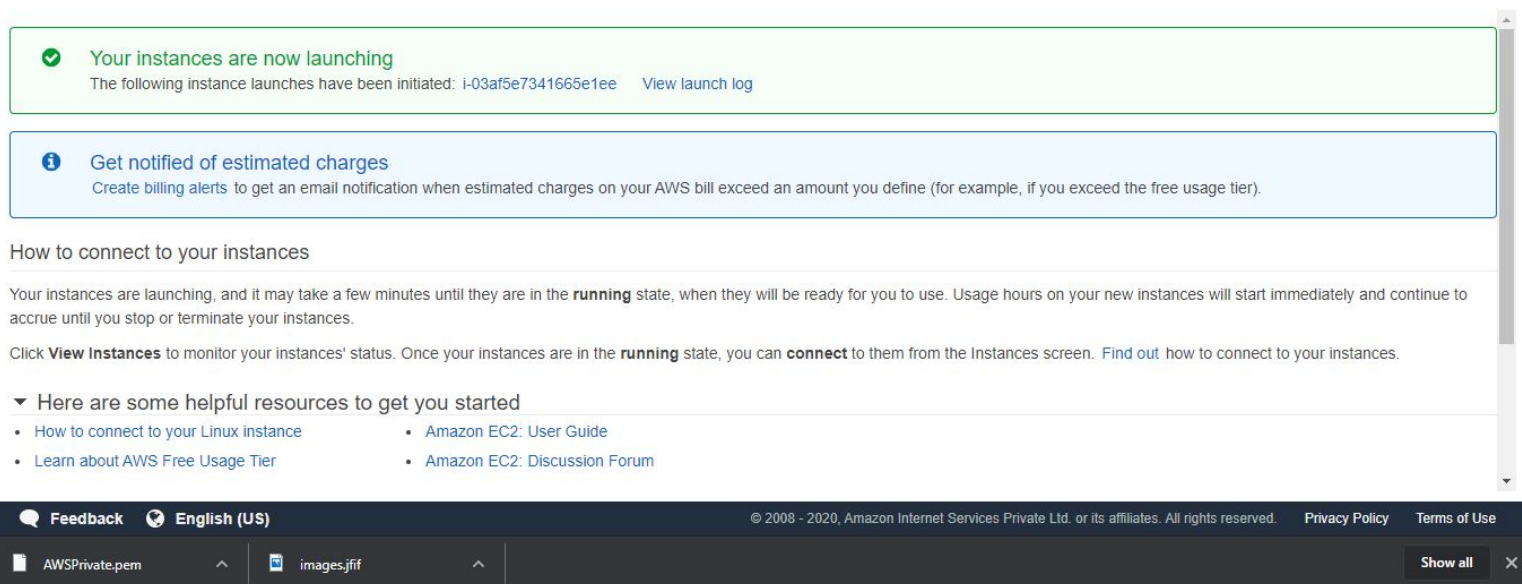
Your instances are now launching
The following instance launches have been initiated: i-03af5e7341665e1ee View launch log

Get notified of estimated charges
Create billing alerts to get an email notification when estimated charges on your AWS bill exceed an amount you define (for example, if you exceed the free usage tier).

How to connect to your instances

Your instances are launching, and it may take a few minutes until they are in the **running** state, when they will be ready for you to use. Usage hours on your new instances will start immediately and continue to accrue until you stop or terminate your instances.

Click **View Instances** to monitor your instances' status. Once your instances are in the **running** state, you can **connect** to them from the Instances screen. Find out how to connect to your instances.

Here are some helpful resources to get you started

- How to connect to your Linux instance
- Learn about AWS Free Usage Tier
- Amazon EC2: User Guide
- Amazon EC2: Discussion Forum

Feedback English (US) © 2008 - 2020, Amazon Internet Services Private Ltd. or its affiliates. All rights reserved. Privacy Policy Terms of Use

AWSPrivate.pem images.jfif Show all